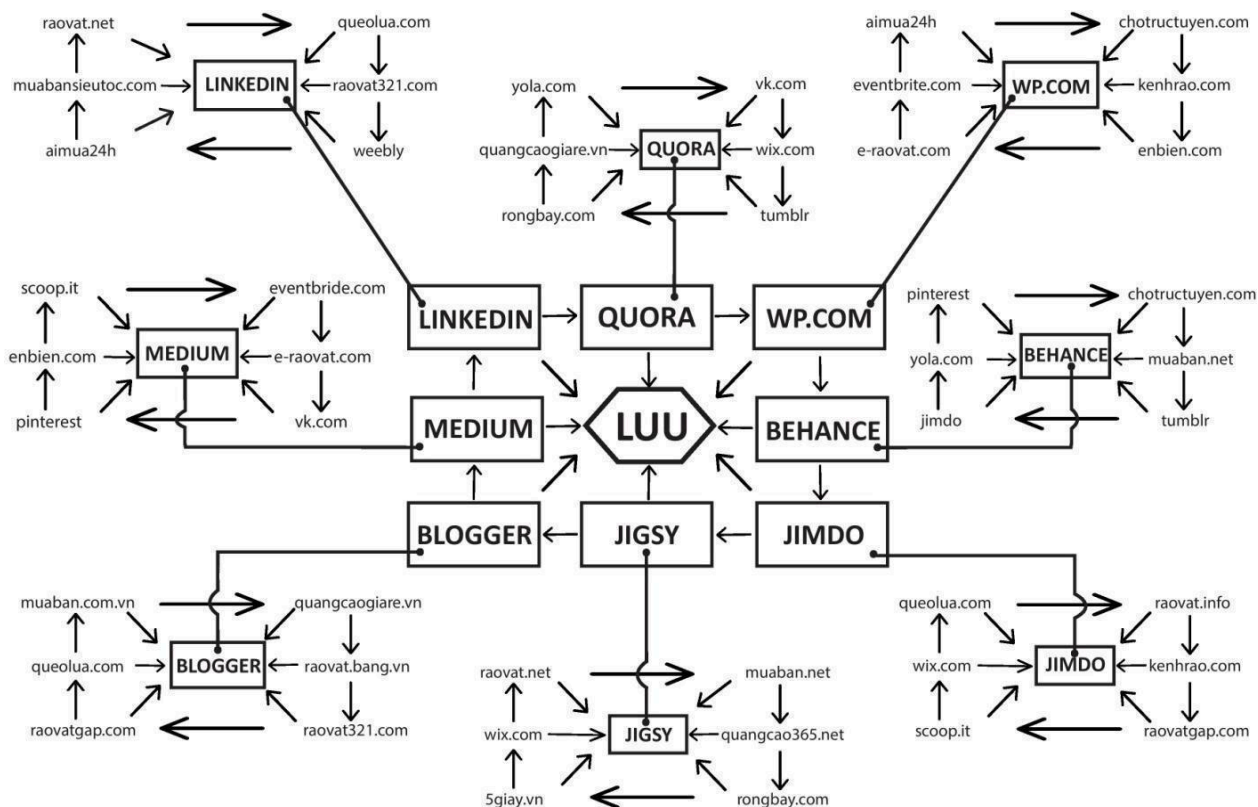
raovat.net
queolua.com
muabansieutoc.com
LINKEDIN
raovat321.com
aimua24h
weebly

yola.com
vk.com
quangcaogiare.vn
QUORA
wix.com
rongbay.com
tumblr

aimua24h
chotructuyen.com
eventbrite.com
WP.COM
kenhrao.com
e-raovat.com
enbien.com

scoop.it
eventbride.com
enbien.com
MEDIUM
e-raovat.com
pinterest
vk.com

LINKEDIN
QUORA
WP.COM

pinterest
chotructuyen.com
yola.com
BEHANCE
muaban.net
jimdo
tumblr

MEDIUM
LUU
BEHANCE

BLOGGER
JIGSY
JIMDO

muaban.com.vn
quangcaogiare.vn
queolua.com
BLOGGER
raovat.bang.vn
raovatgap.com
raovat321.com

raovat.net
muaban.net
wix.com
JIGSY
quangcao365.net
5giay.vn
rongbay.com

queolua.com
raovat.info
wix.com
JIMDO
kenhrao.com
scoop.it
raovatgap.com